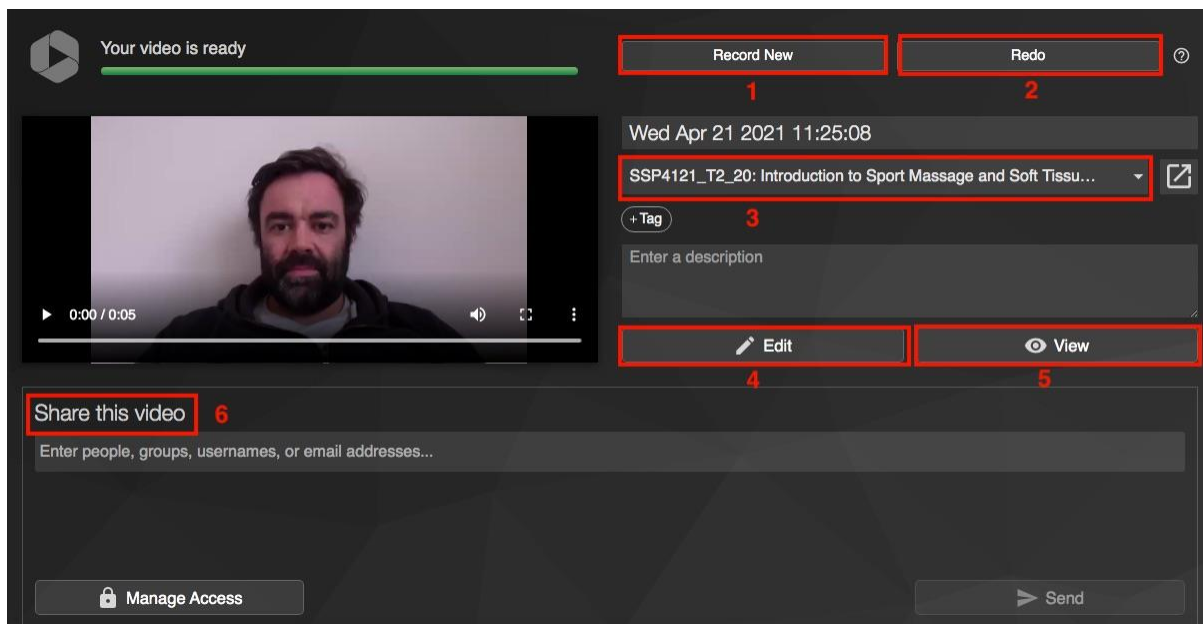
Your video is ready

Record New

1

Redo

2

Wed Apr 21 2021 11:25:08

SSP4121_T2_20: Introduction to Sport Massage and Soft Tissu...

+ Tag

3

Enter a description

0:00 / 0:05

Edit

4

View

5

Share this video

6

Enter people, groups, usernames, or email addresses...

Manage Access

Send